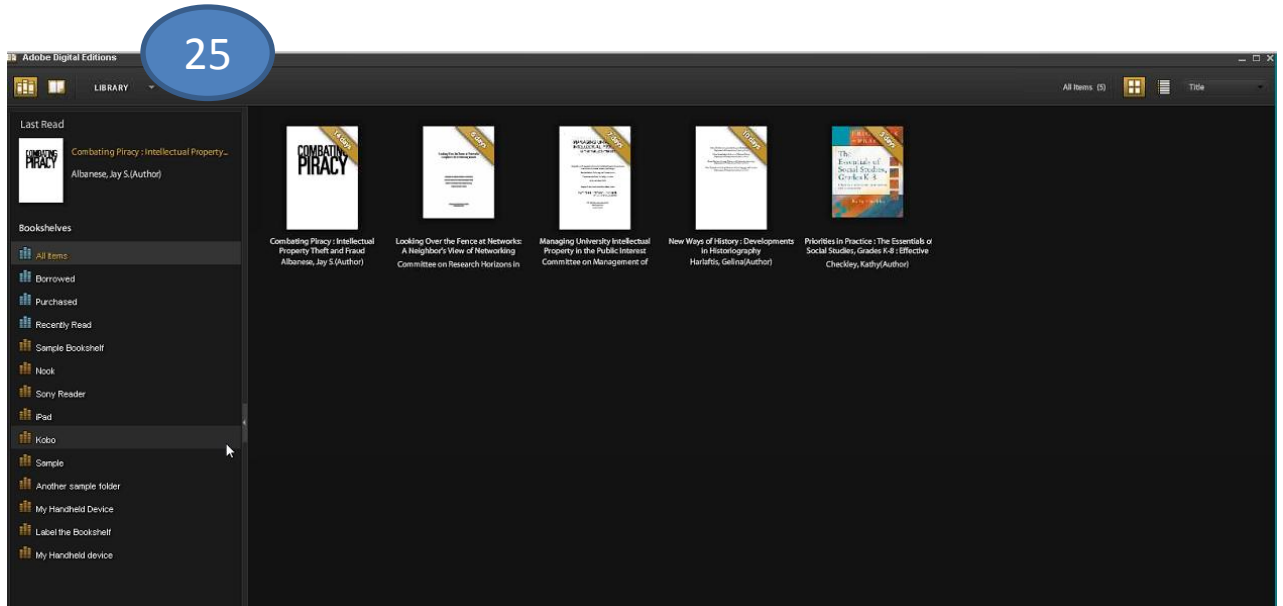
Adobe Digital Editions

25

LIBRARY

All Items (5)

Title

Last Read

COMBATING PIRACY

Combating Piracy : Intellectual Property...

Albanese, Jay S.(Author)

Bookshelves

All Items

Borrowed

Purchased

Recently Read

Sample Bookshelf

Nook

Sony Reader

iPad

Kobo

Sample

Another sample folder

My Handheld Device

Label the Bookshelf

My Handheld device

14 days

COMBATING PIRACY

Combating Piracy : Intellectual Property Theft and Fraud

Albanese, Jay S.(Author)

6 days

Looking Over the Fence at Networks: A Neighbor's View of Networking

Committee on Research Horizons in

7 days

MANAGING UNIVERSITY INTELLECTUAL PROPERTY

Managing University Intellectual Property in the Public Interest

Committee on Management of

10 days

New Ways of History : Developments in Historiography

Harlaftis, Gelina(Author)

5 days

The Essentials of Social Studies, Grades K-8

Priorities in Practice : The Essentials of Social Studies, Grades K-8 : Effective

Checkley, Kathy(Author)